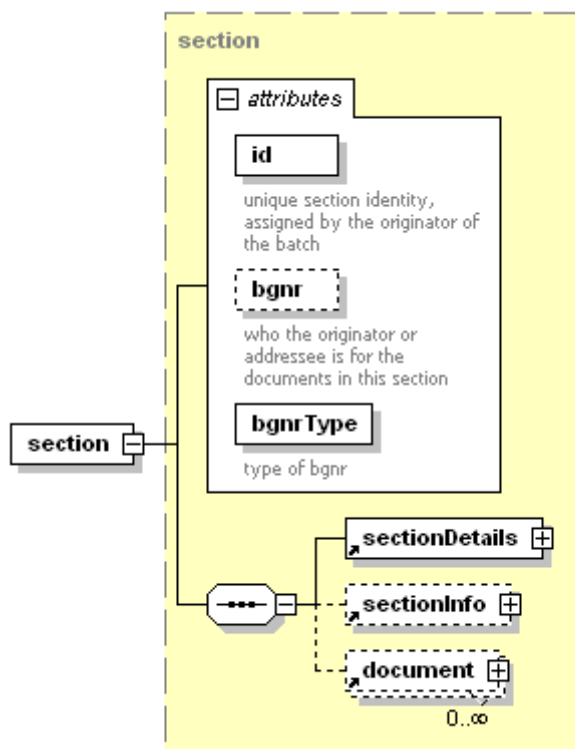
section

attributes

id

unique section identity, assigned by the originator of the batch

bgnr

who the originator or addressee is for the documents in this section

bgnrType

type of bgnr

section

sectionDetails

sectionInfo

document

0..∞